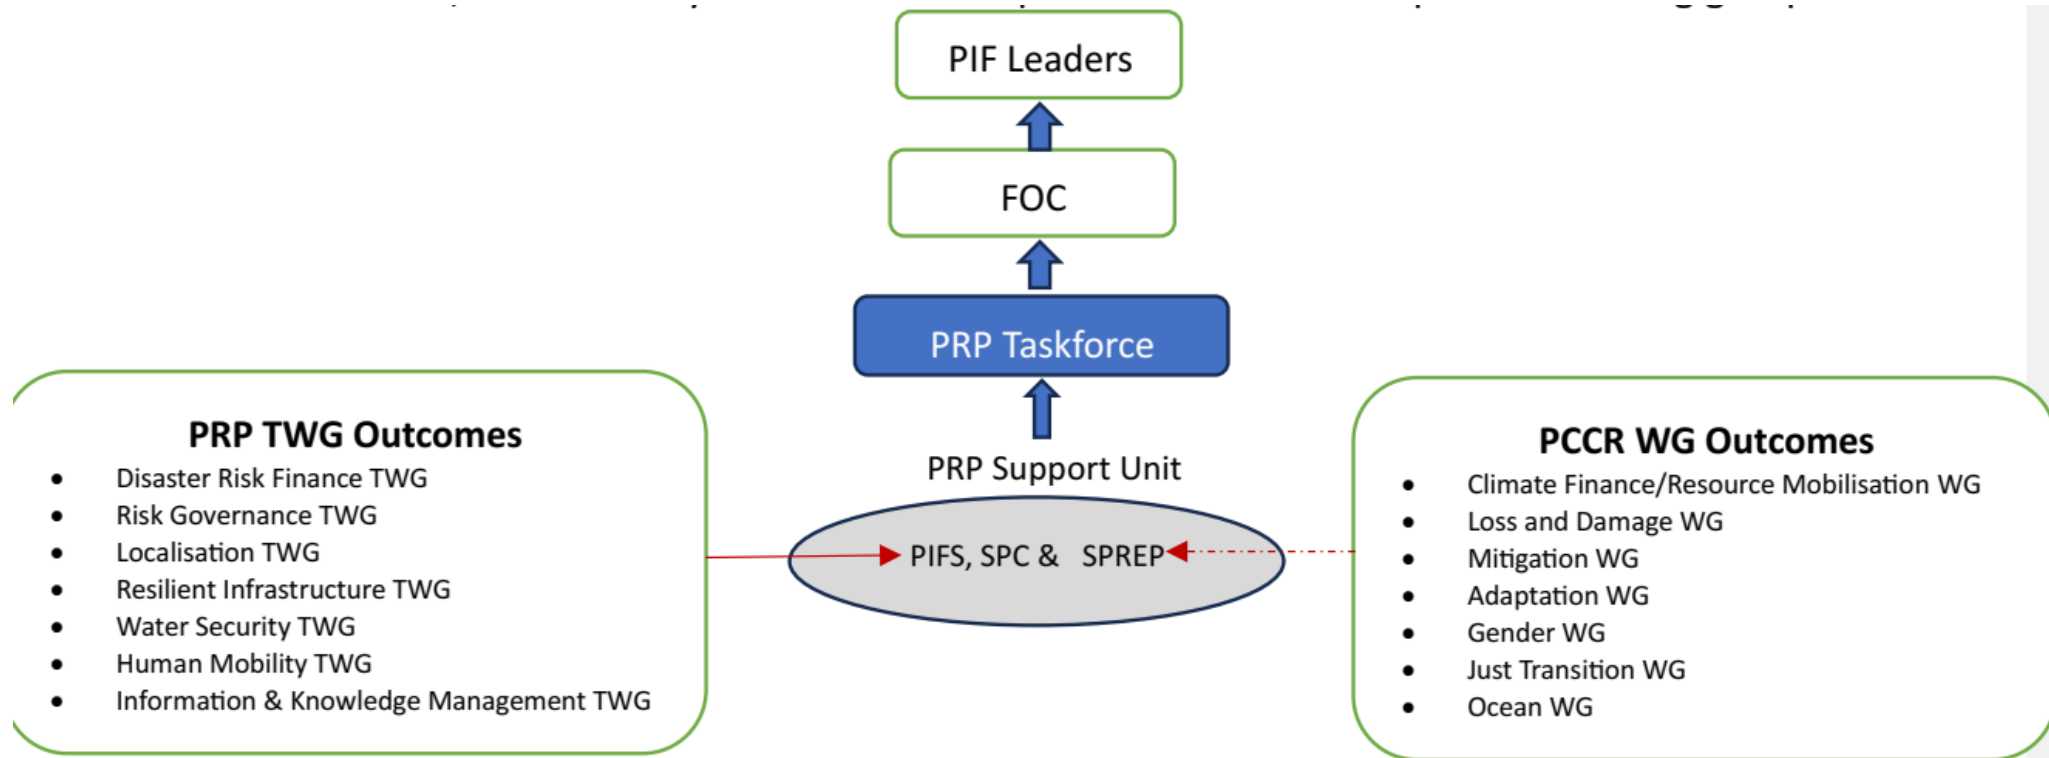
PIF Leaders

FOC

PRP Taskforce

PRP Support Unit

PIFS, SPC & SPREP

**PRP TWG Outcomes**
- Disaster Risk Finance TWG
- Risk Governance TWG
- Localisation TWG
- Resilient Infrastructure TWG
- Water Security TWG
- Human Mobility TWG
- Information & Knowledge Management TWG

**PCCR WG Outcomes**
- Climate Finance/Resource Mobilisation WG
- Loss and Damage WG
- Mitigation WG
- Adaptation WG
- Gender WG
- Just Transition WG
- Ocean WG